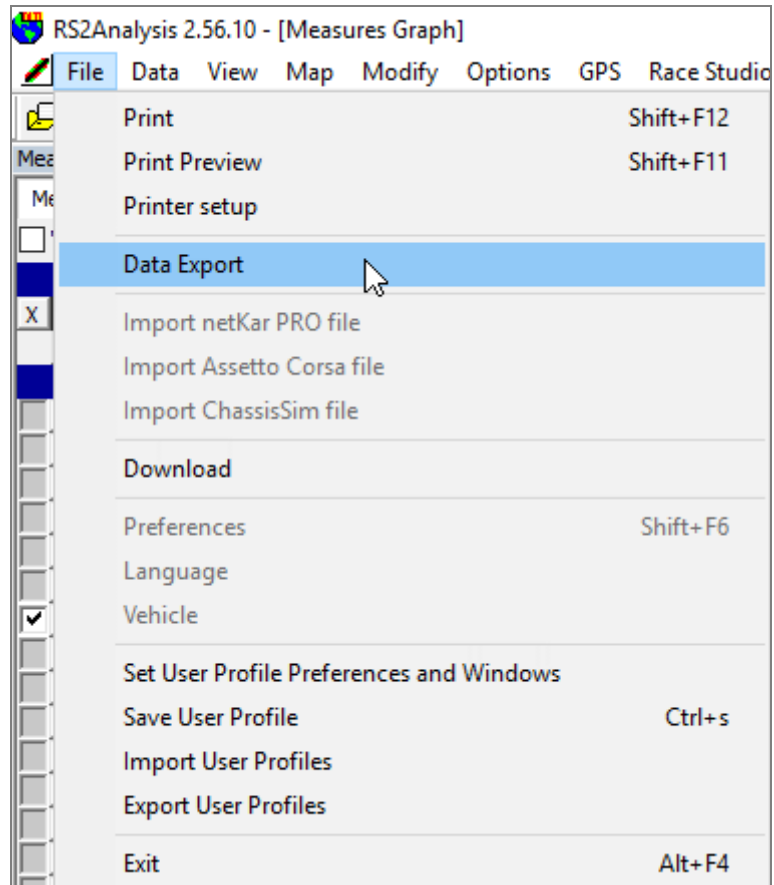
RS2Analysis 2.56.10 - [Measures Graph]

File Data View Map Modify Options GPS Race Studio

Mea

Me

X

Print Shift+F12
Print Preview Shift+F11
Printer setup

Data Export

Import netKar PRO file
Import Assetto Corsa file
Import ChassisSim file

Download

Preferences Shift+F6
Language
Vehicle

Set User Profile Preferences and Windows
Save User Profile Ctrl+s
Import User Profiles
Export User Profiles

Exit Alt+F4